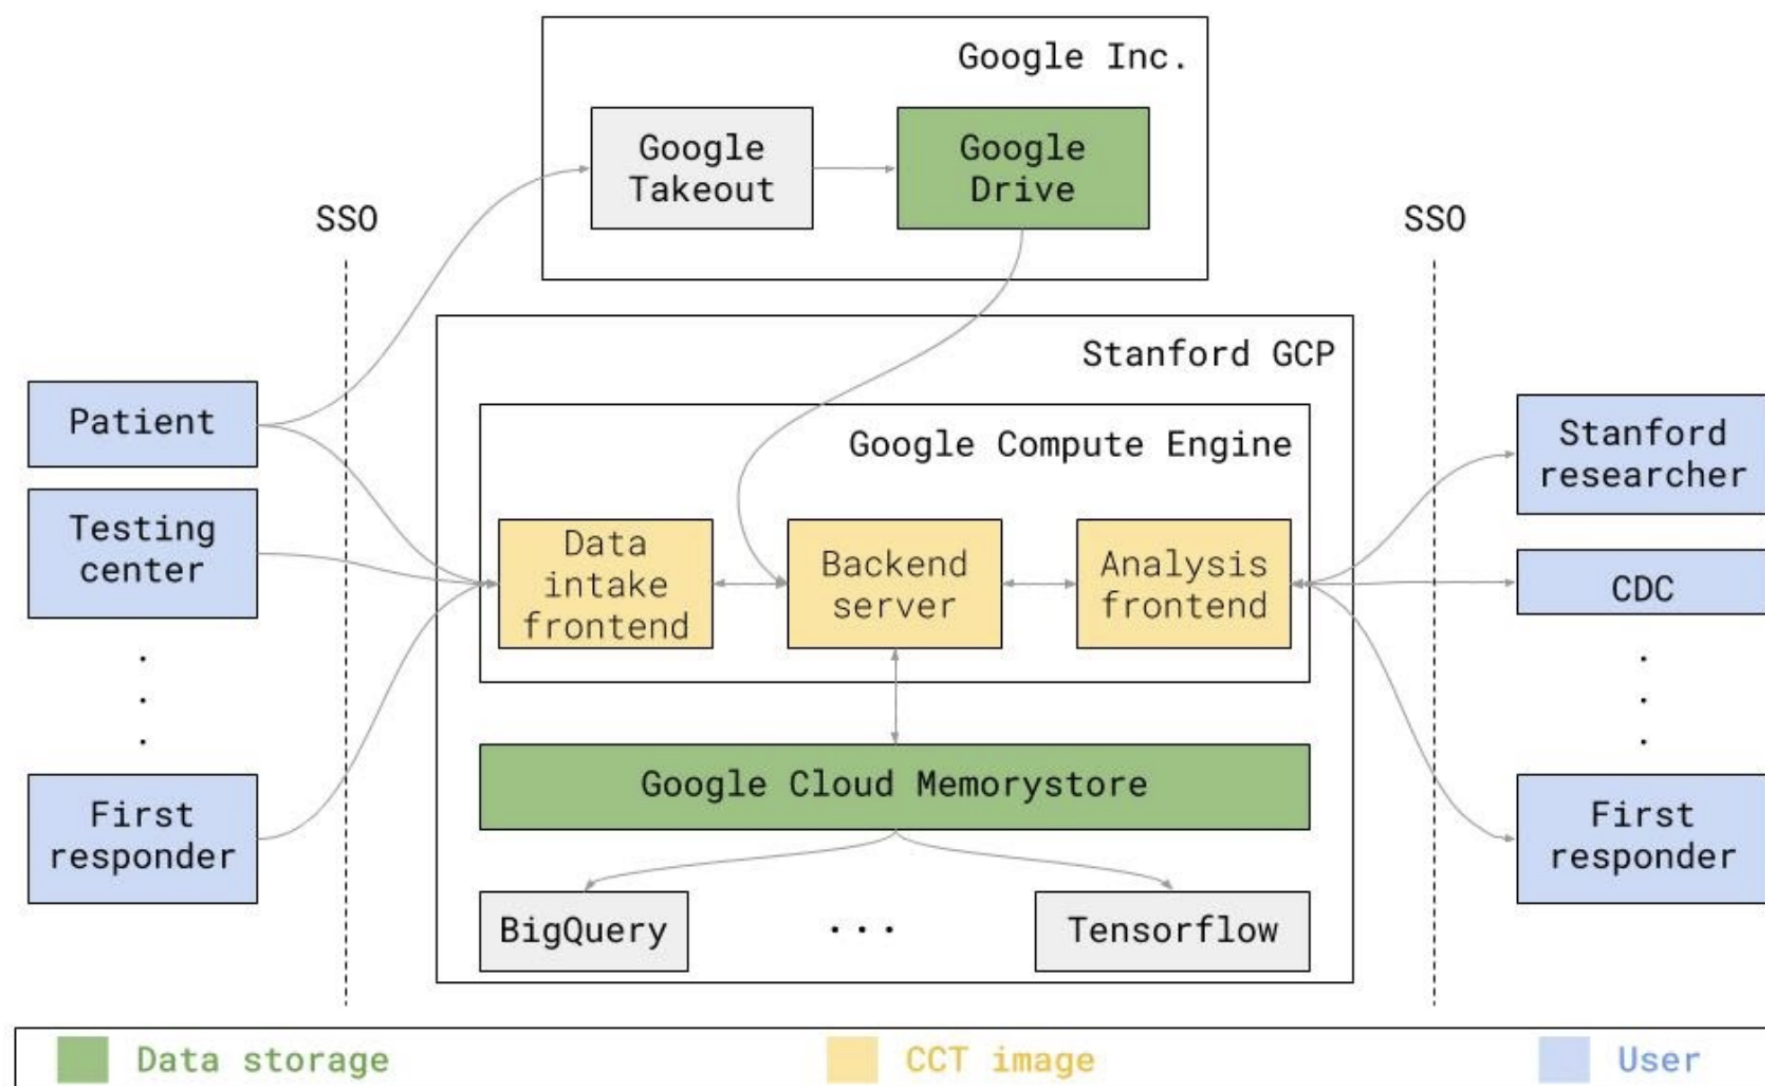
Google Inc.

Google Takeout

Google Drive

SSO

SSO

Stanford GCP

Google Compute Engine

Patient

Testing center

.
.
.

First responder

Data intake frontend

Backend server

Analysis frontend

Stanford researcher

CDC

.
.
.

First responder

Google Cloud Memorystore

BigQuery

...

Tensorflow

Data storage

CCT image

User